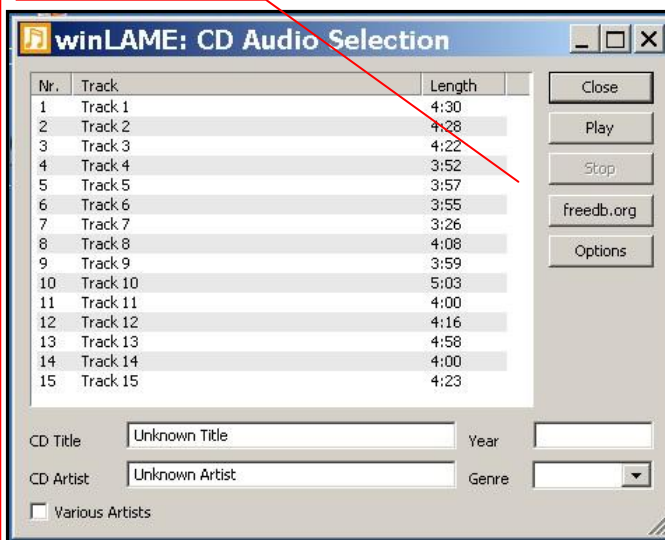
winLAME: CD Audio Selection

| Nr. | Track | Length |
|---|---|---|
| 1 | Track 1 | 4:30 |
| 2 | Track 2 | 4:28 |
| 3 | Track 3 | 4:22 |
| 4 | Track 4 | 3:52 |
| 5 | Track 5 | 3:57 |
| 6 | Track 6 | 3:55 |
| 7 | Track 7 | 3:26 |
| 8 | Track 8 | 4:08 |
| 9 | Track 9 | 3:59 |
| 10 | Track 10 | 5:03 |
| 11 | Track 11 | 4:00 |
| 12 | Track 12 | 4:16 |
| 13 | Track 13 | 4:58 |
| 14 | Track 14 | 4:00 |
| 15 | Track 15 | 4:23 |

Close
Play
Stop
freedb.org
Options

CD Title Unknown Title
Year
CD Artist Unknown Artist
Genre
Various Artists